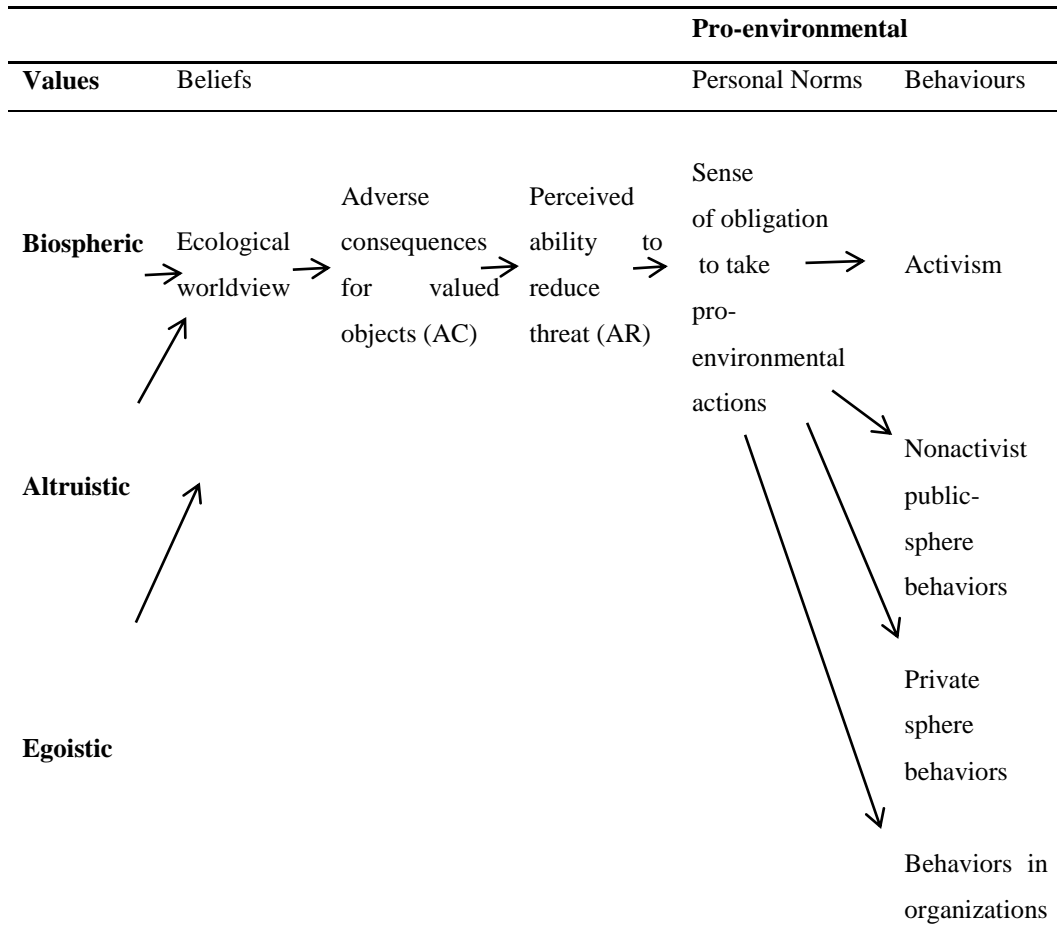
Pro-environmental

Values Beliefs Personal Norms Behaviours

Biospheric

Ecological worldview

Adverse consequences for valued objects (AC)

Perceived ability to reduce threat (AR)

Sense of obligation to take pro-environmental actions

Activism

Altruistic

Nonactivist public-sphere behaviors

Private sphere behaviors

Egoistic

Behaviors in organizations